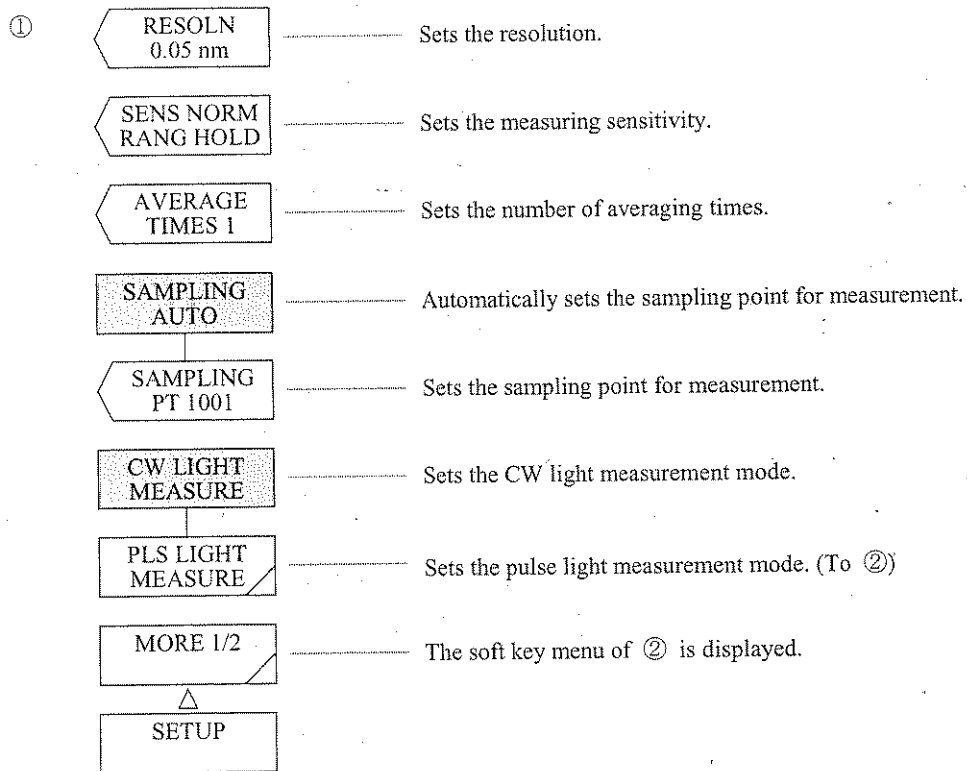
①

RESOLN 0.05 nm — Sets the resolution.

SENS NORM RANG HOLD — Sets the measuring sensitivity.

AVERAGE TIMES 1 — Sets the number of averaging times.

SAMPLING AUTO — Automatically sets the sampling point for measurement.

SAMPLING PT 1001 — Sets the sampling point for measurement.

CW LIGHT MEASURE — Sets the CW light measurement mode.

PLS LIGHT MEASURE — Sets the pulse light measurement mode. (To ②)

MORE 1/2 — The soft key menu of ② is displayed.

SETUP